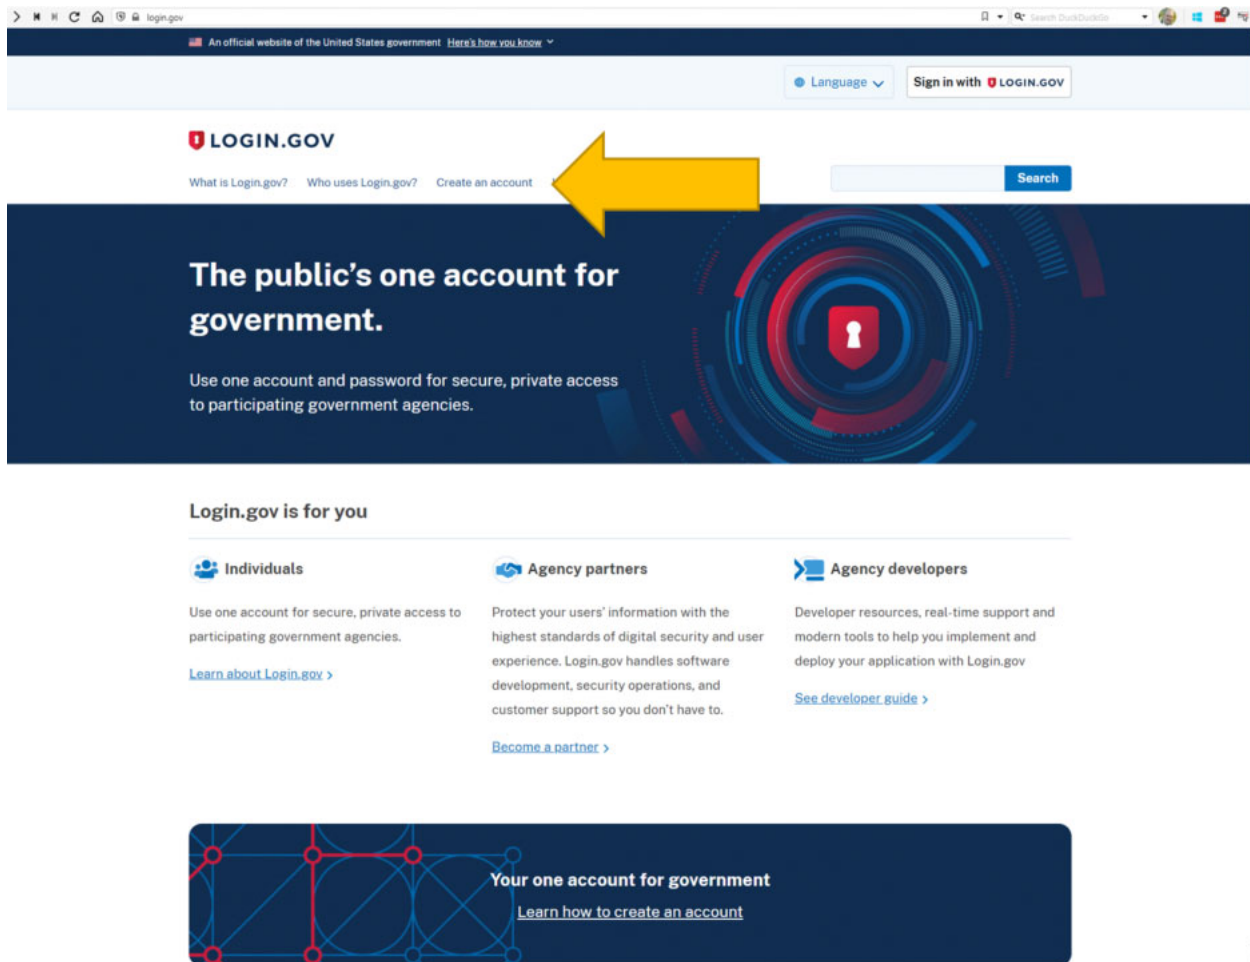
login.gov

Search DuckDuckGo

An official website of the United States government Here's how you know

Language

Sign in with LOGIN.GOV

LOGIN.GOV

What is Login.gov? Who uses Login.gov? Create an account

Search

The public's one account for government.

Use one account and password for secure, private access to participating government agencies.

Login.gov is for you

Individuals

Use one account for secure, private access to participating government agencies.

Learn about Login.gov >

Agency partners

Protect your users' information with the highest standards of digital security and user experience. Login.gov handles software development, security operations, and customer support so you don't have to.

Become a partner >

Agency developers

Developer resources, real-time support and modern tools to help you implement and deploy your application with Login.gov

See developer guide >

Your one account for government

Learn how to create an account